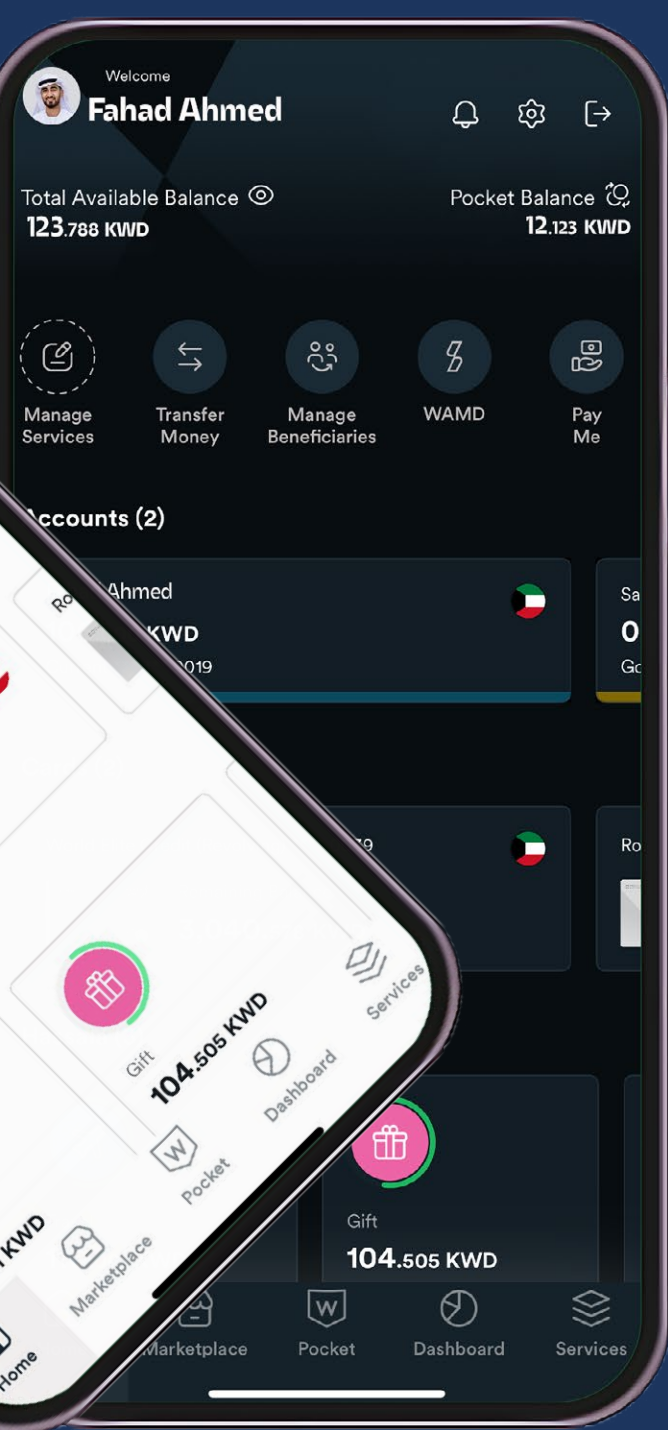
Welcome
Fahad Ahmed

Total Available Balance
123.788 KWD

Pocket Balance
12.123 KWD

Manage Services

Transfer Money

Manage Beneficiaries

WAMD

Pay Me

Accounts (2)

Ahmed
KWD
2019

Sa
0
Go

Ro

79

Ro

Gift
104.505 KWD

Marketplace
Pocket
Dashboard
Services

Gift
104.505 KWD
Services
Dashboard
Pocket
KWD
Marketplace
Home